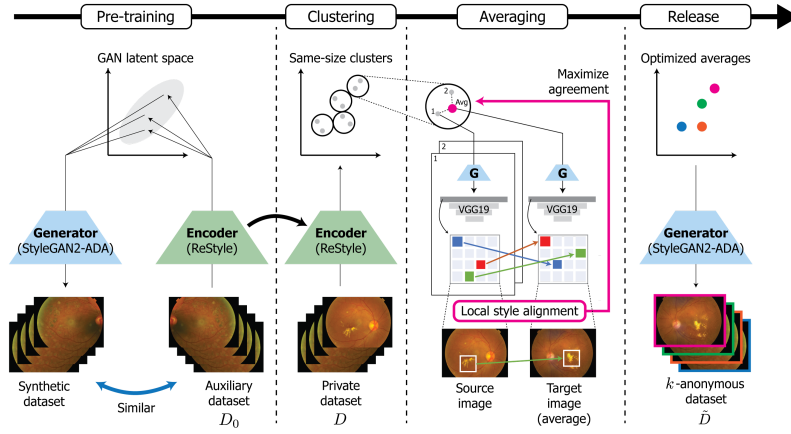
Pre-training
Clustering
Averaging
Release

GAN latent space

Generator
(StyleGAN2-ADA)

Encoder
(ReStyle)

Synthetic dataset

Similar

Auxiliary dataset
$D_0$

Same-size clusters

Encoder
(ReStyle)

Private dataset
$D$

Maximize agreement

2
1
Avg

2
1

G
VGG19

G
VGG19

Local style alignment

Source image

Target image (average)

Optimized averages

Generator
(StyleGAN2-ADA)

$k$-anonymous dataset
$\tilde{D}$